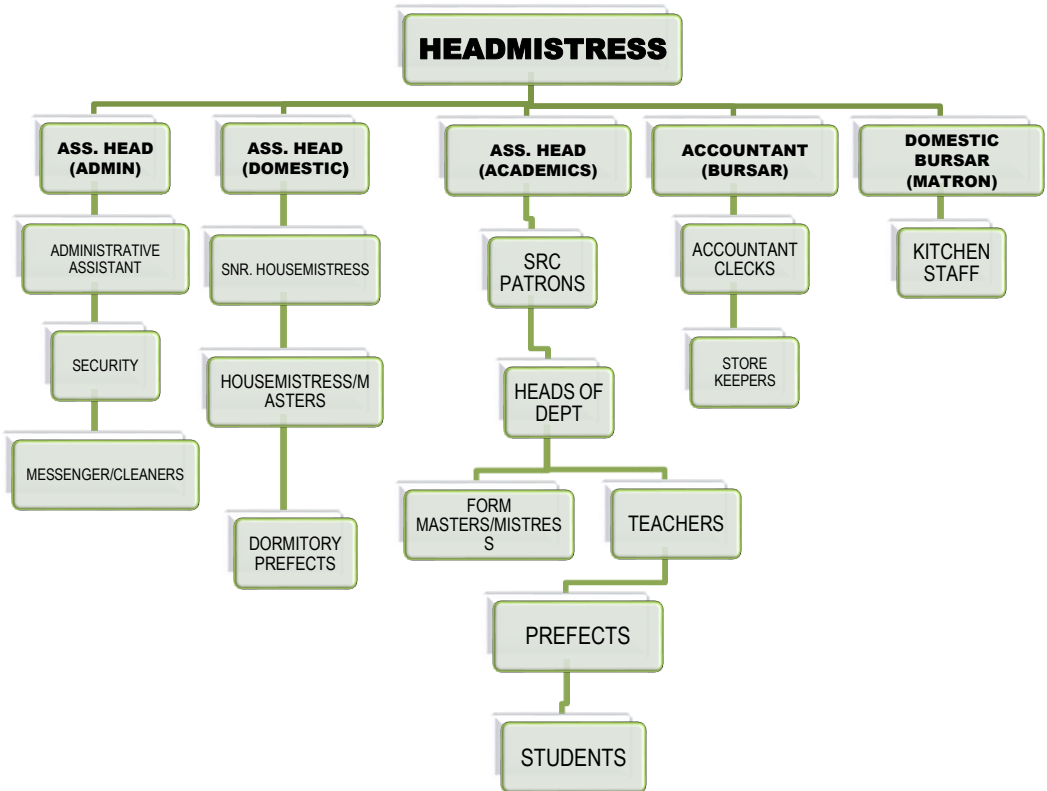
HEADMISTRESS

ASS. HEAD (ADMIN)

ADMINISTRATIVE ASSISTANT

SECURITY

MESSENGER/CLEANERS

ASS. HEAD (DOMESTIC)

SNR. HOUSEMISTRESS

HOUSEMISTRESS/MASTERS

DORMITORY PREFECTS

ASS. HEAD (ACADEMICS)

SRC PATRONS

HEADS OF DEPT

FORM MASTERS/MISTRESS

TEACHERS

PREFECTS

STUDENTS

ACCOUNTANT (BURSAR)

ACCOUNTANT CLECKS

STORE KEEPERS

DOMESTIC BURSAR (MATRON)

KITCHEN STAFF